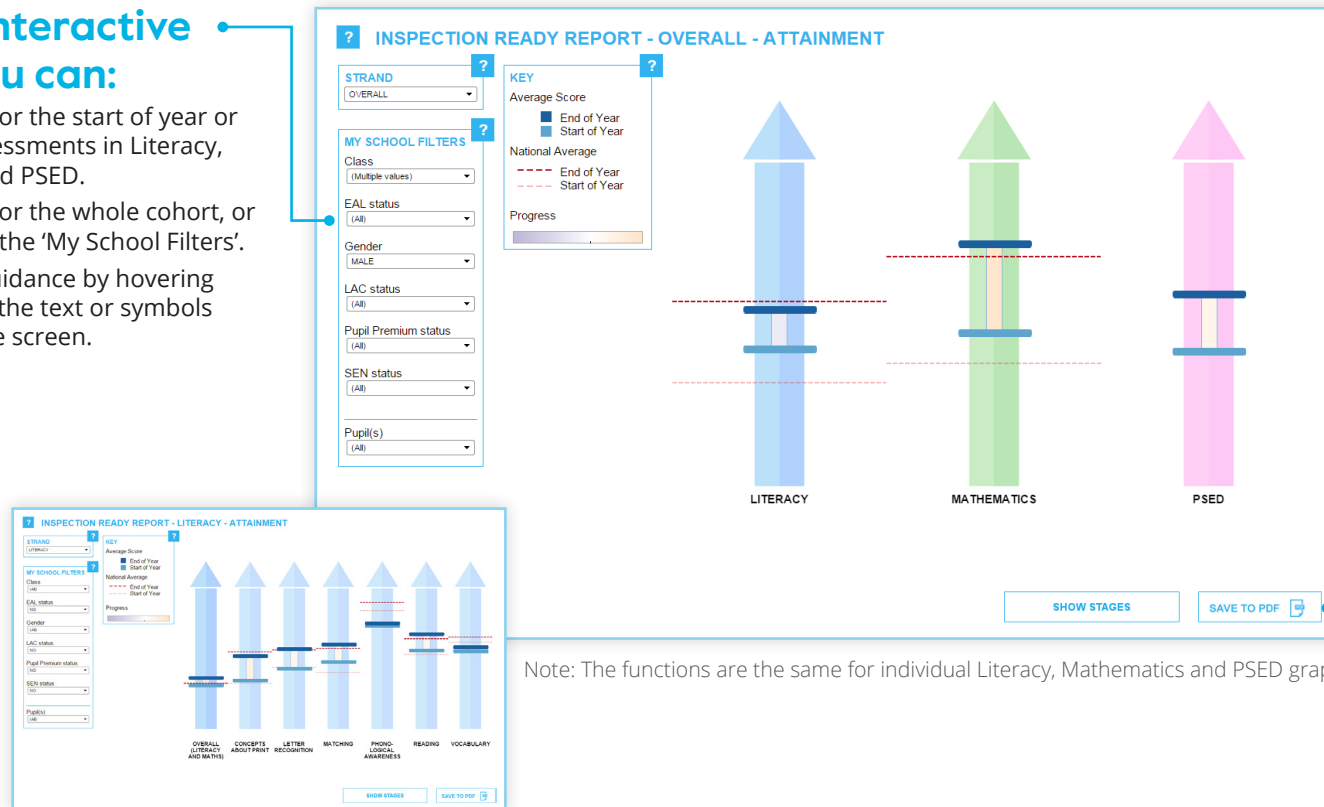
nteractive
u can:

or the start of year or essments in Literacy, d PSED.

or the whole cohort, or the 'My School Filters'.

uidance by hovering the text or symbols e screen.

? INSPECTION READY REPORT - OVERALL - ATTAINMENT

STRAND ?
OVERALL

MY SCHOOL FILTERS ?
Class
(Multiple values)
EAL status
(All)
Gender
MALE
LAC status
(All)
Pupil Premium status
(All)
SEN status
(All)
Pupil(s)
(All)

KEY ?
Average Score
End of Year
Start of Year
National Average
End of Year
Start of Year
Progress

LITERACY
MATHEMATICS
PSED

SHOW STAGES
SAVE TO PDF

? INSPECTION READY REPORT - LITERACY - ATTAINMENT

STRAND ?
LITERACY

MY SCHOOL FILTERS ?
Class
(All)
EAL status
NO
Gender
(All)
LAC status
NO
Pupil Premium status
NO
SEN status
NO
Pupil(s)
(All)

KEY ?
Average Score
End of Year
Start of Year
National Average
End of Year
Start of Year
Progress

OVERALL (LITERACY AND MATHS)
CONCEPTS ABOUT PRINT
LETTER RECOGNITION
MATCHING
PHONO-LOGICAL AWARENESS
READING
VOCABULARY

SHOW STAGES
SAVE TO PDF

Note: The functions are the same for individual Literacy, Mathematics and PSED grap